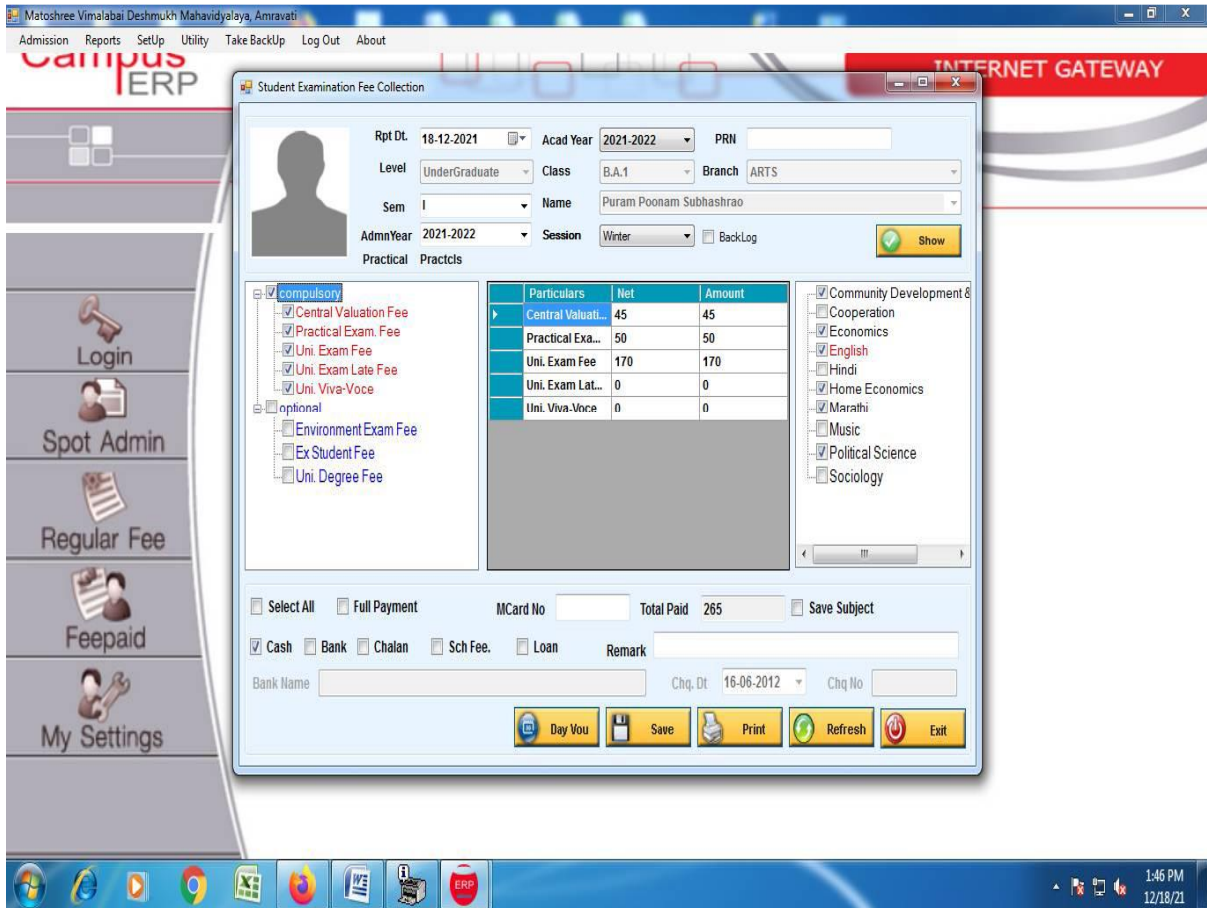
Matoshree Vimalabai Deshmukh Mahavidyalaya, Amravati

Admission Reports SetUp Utility Take BackUp Log Out About

Campus ERP

INTERNET GATEWAY

Student Examination Fee Collection

Rpt Dt. 18-12-2021 Acad Year 2021-2022 PRN

Level UnderGraduate Class B.A.1 Branch ARTS

Sem I Name Puram Poonam Subhashrao

AdmnYear 2021-2022 Session Winter BackLog Show

Practical Practcls

compulsory
Central Valuation Fee
Practical Exam. Fee
Uni. Exam Fee
Uni. Exam Late Fee
Uni. Viva-Voce
optional
Environment Exam Fee
Ex Student Fee
Uni. Degree Fee

| Particulars | Net | Amount |
|---|---|---|
| Central Valuati... | 45 | 45 |
| Practical Exa... | 50 | 50 |
| Uni. Exam Fee | 170 | 170 |
| Uni. Exam Lat... | 0 | 0 |
| Uni. Viva-Voce | 0 | 0 |

Community Development &
Cooperation
Economics
English
Hindi
Home Economics
Marathi
Music
Political Science
Sociology

Select All Full Payment MCard No Total Paid 265 Save Subject

Cash Bank Chalan Sch Fee. Loan Remark

Bank Name Chq. Dt 16-06-2012 Chq No

Day Vou Save Print Refresh Exit

Login
Spot Admin
Regular Fee
Feepaid
My Settings

ERP

1:46 PM
12/18/21